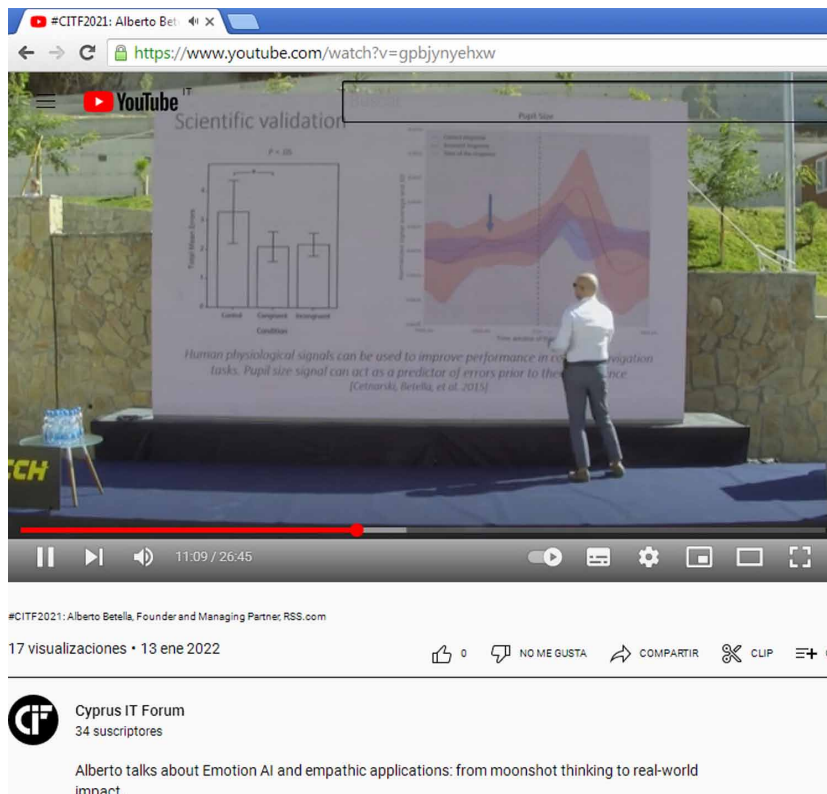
#CITF2021: Alberto Bet

https://www.youtube.com/watch?v=gpbjynyehxw

YouTube IT

Buscar

Scientific validation

P = .05

Total Wrong Errors

Control

Congruent

Incongruent

Condition

Pupil Size

Human physiological signals can be used to improve performance in c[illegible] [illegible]vigation tasks. Pupil size signal can act as a predictor of errors prior to the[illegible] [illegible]ence

[Cetnarski, Betella, et al. 2015]

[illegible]CH

11:09 / 26:45

#CITF2021: Alberto Betella, Founder and Managing Partner, RSS.com

17 visualizaciones • 13 ene 2022

0

NO ME GUSTA

COMPARTIR

CLIP

Cyprus IT Forum

34 suscriptores

Alberto talks about Emotion AI and empathic applications: from moonshot thinking to real-world impact